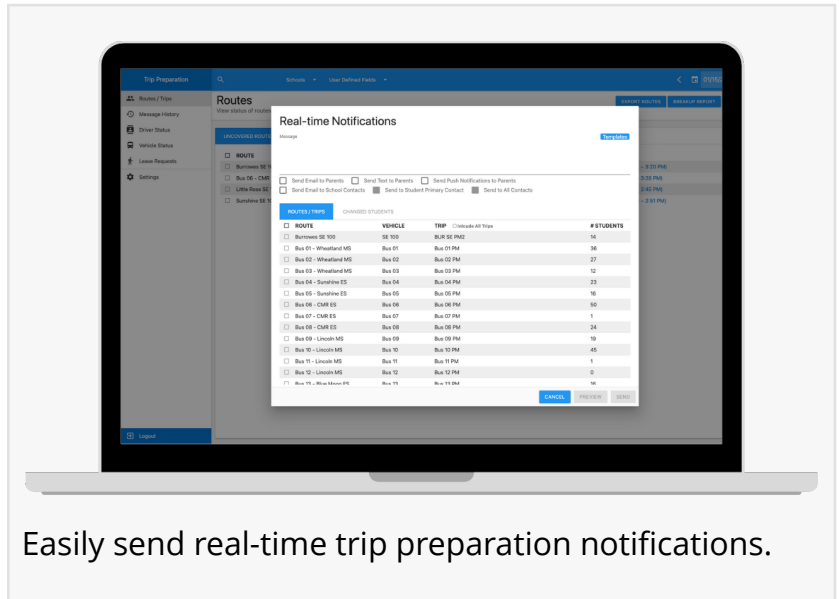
Trip Preparation

Schools ▾ User Defined Fields ▾

Routes / Trips
Message History
Driver Status
Vehicle Status
Leave Requests
Settings

Logout

Routes
View status of routes

EXPORT ROUTES BREAKUP REPORT

UNCOVERED ROUTE

ROUTE
Burrowes SE 1
Bus 06 - CMR
Little Ross SE
Sunshine SE 1

- 3:20 PM
3:35 PM
3:45 PM
- 3:51 PM

Real-time Notifications

Message

Templates

Send Email to Parents
Send Text to Parents
Send Push Notifications to Parents
Send Email to School Contacts
Send to Student Primary Contact
Send to All Contacts

ROUTES / TRIPS
CHANGED STUDENTS

| ROUTE | VEHICLE | TRIP Include All Trips | # STUDENTS |
|---|---|---|---|
| Burrowes SE 100 | SE 100 | BUR SE PM2 | 14 |
| Bus 01 - Wheatland MS | Bus 01 | Bus 01 PM | 36 |
| Bus 02 - Wheatland MS | Bus 02 | Bus 02 PM | 27 |
| Bus 03 - Wheatland MS | Bus 03 | Bus 03 PM | 12 |
| Bus 04 - Sunshine ES | Bus 04 | Bus 04 PM | 23 |
| Bus 05 - Sunshine ES | Bus 05 | Bus 05 PM | 16 |
| Bus 06 - CMR ES | Bus 06 | Bus 06 PM | 50 |
| Bus 07 - CMR ES | Bus 07 | Bus 07 PM | 1 |
| Bus 08 - CMR ES | Bus 08 | Bus 08 PM | 24 |
| Bus 09 - Lincoln MS | Bus 09 | Bus 09 PM | 19 |
| Bus 10 - Lincoln MS | Bus 10 | Bus 10 PM | 45 |
| Bus 11 - Lincoln MS | Bus 11 | Bus 11 PM | 1 |
| Bus 12 - Lincoln MS | Bus 12 | Bus 12 PM | 0 |
| Bus 13 - Blue Moon ES | Bus 13 | Bus 13 PM | 16 |

CANCEL PREVIEW SEND

Easily send real-time trip preparation notifications.